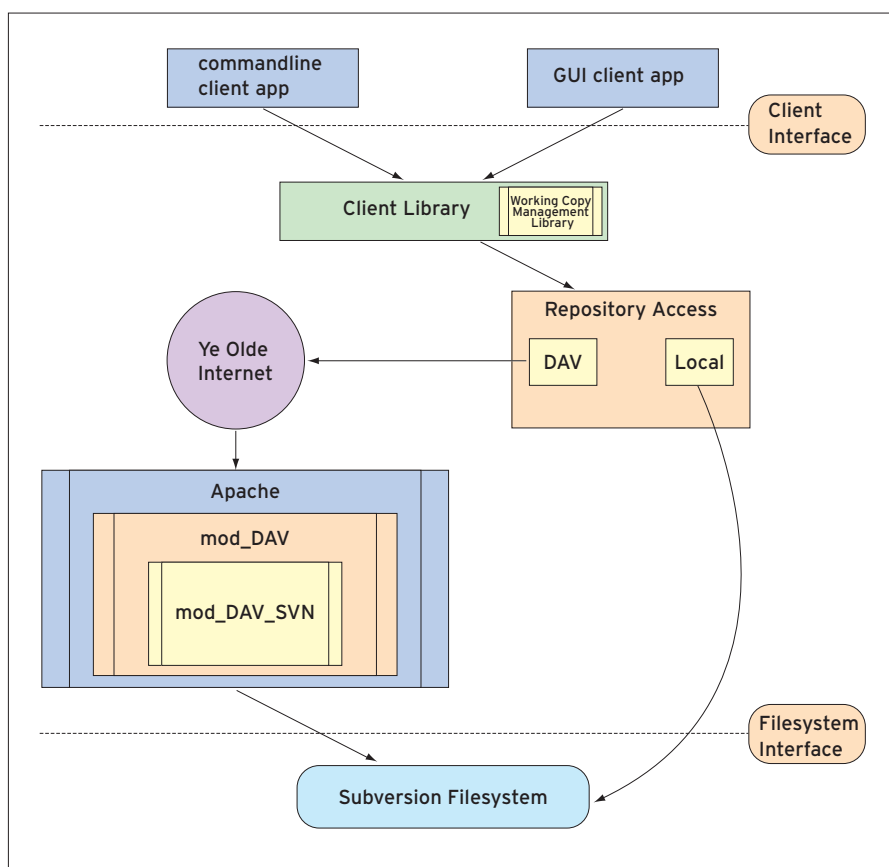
commandline client app

GUI client app

Client Interface

Client Library

Working Copy Management Library

Repository Access

DAV

Local

Ye Olde Internet

Apache

mod_DAV

mod_DAV_SVN

Filesystem Interface

Subversion Filesystem